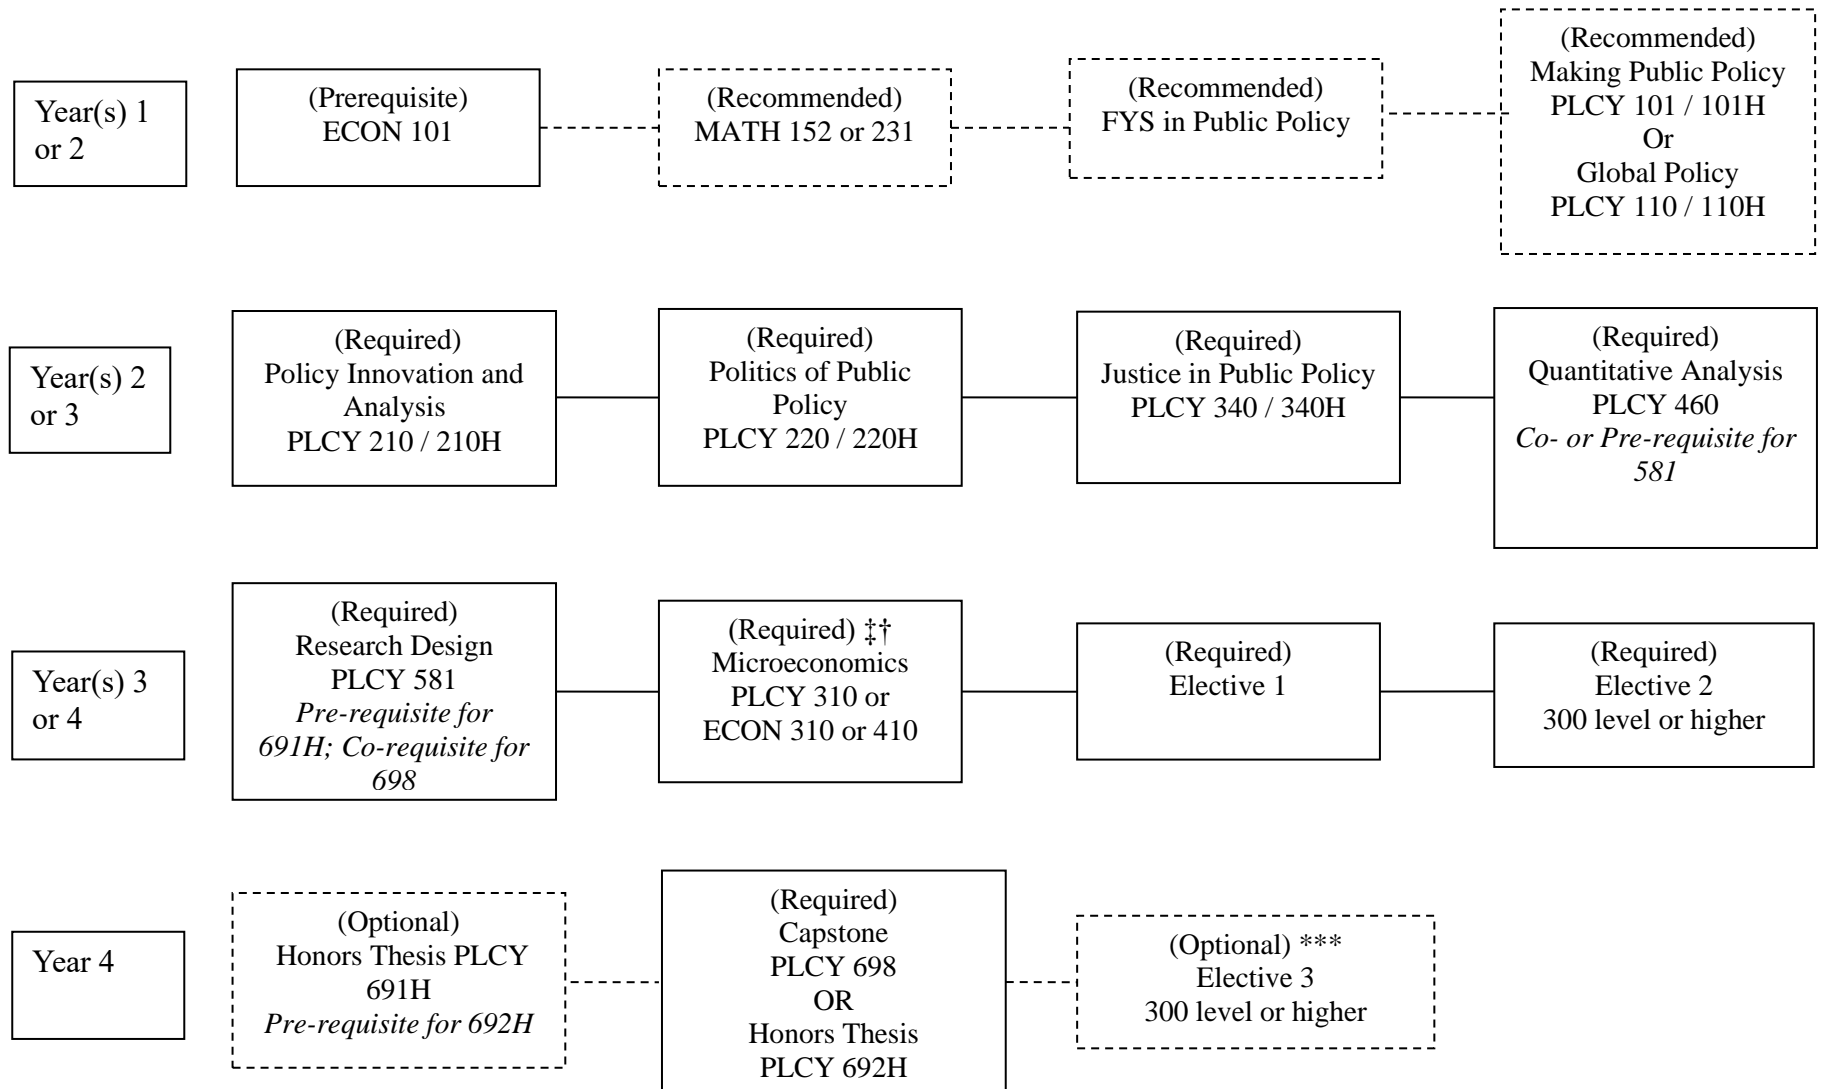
Year(s) 1 or 2

(Prerequisite)
ECON 101

(Recommended)
MATH 152 or 231

(Recommended)
FYS in Public Policy

(Recommended)
Making Public Policy
PLCY 101 / 101H
Or
Global Policy
PLCY 110 / 110H

Year(s) 2 or 3

(Required)
Policy Innovation and Analysis
PLCY 210 / 210H

(Required)
Politics of Public Policy
PLCY 220 / 220H

(Required)
Justice in Public Policy
PLCY 340 / 340H

(Required)
Quantitative Analysis
PLCY 460
*Co- or Pre-requisite for 581*

Year(s) 3 or 4

(Required)
Research Design
PLCY 581
*Pre-requisite for 691H; Co-requisite for 698*

(Required) ‡†
Microeconomics
PLCY 310 or
ECON 310 or 410

(Required)
Elective 1

(Required)
Elective 2
300 level or higher

Year 4

(Optional)
Honors Thesis PLCY 691H
*Pre-requisite for 692H*

(Required)
Capstone
PLCY 698
OR
Honors Thesis
PLCY 692H

(Optional) ***
Elective 3
300 level or higher